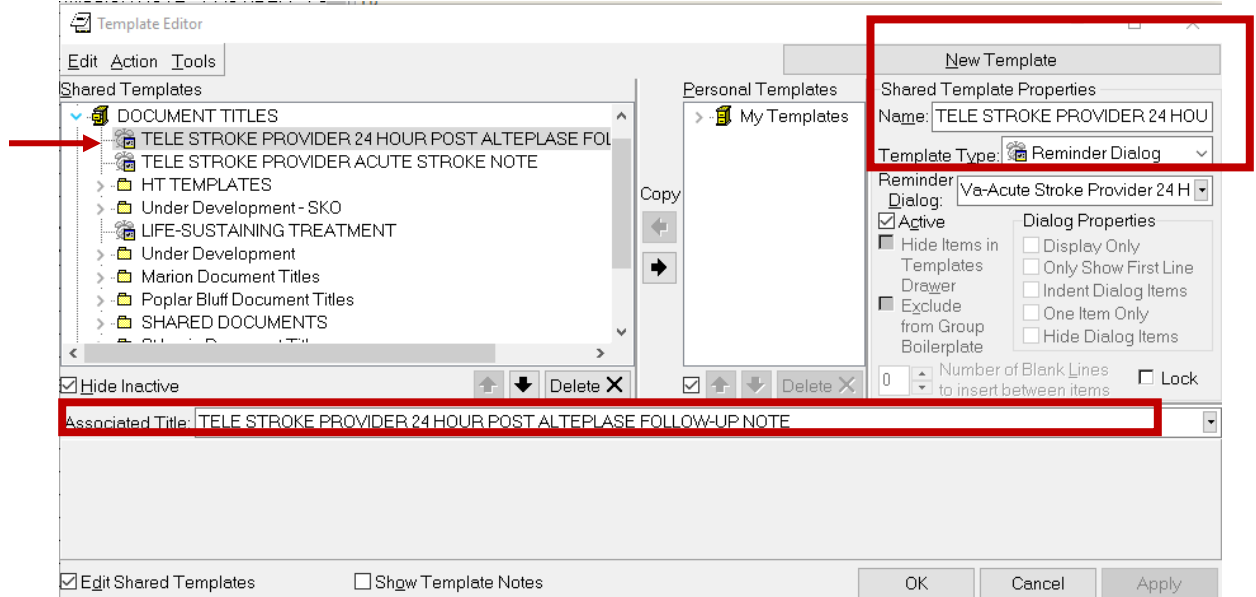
Template Editor

Edit Action Tools

New Template

Shared Templates

DOCUMENT TITLES
TELE STROKE PROVIDER 24 HOUR POST ALTEPLASE FOL
TELE STROKE PROVIDER ACUTE STROKE NOTE
HT TEMPLATES
Under Development - SKO
LIFE-SUSTAINING TREATMENT
Under Development
Marion Document Titles
Poplar Bluff Document Titles
SHARED DOCUMENTS
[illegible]

Hide Inactive
Delete

Copy

Personal Templates
My Templates

Delete

Shared Template Properties
Name: TELE STROKE PROVIDER 24 HOU
Template Type: Reminder Dialog
Reminder Dialog: Va-Acute Stroke Provider 24 H
Active
Hide Items in Templates Drawer
Exclude from Group Boilerplate
Dialog Properties
Display Only
Only Show First Line
Indent Dialog Items
One Item Only
Hide Dialog Items
0
Number of Blank Lines to insert between items
Lock

Associated Title: TELE STROKE PROVIDER 24 HOUR POST ALTEPLASE FOLLOW-UP NOTE

Edit Shared Templates
Show Template Notes
OK
Cancel
Apply